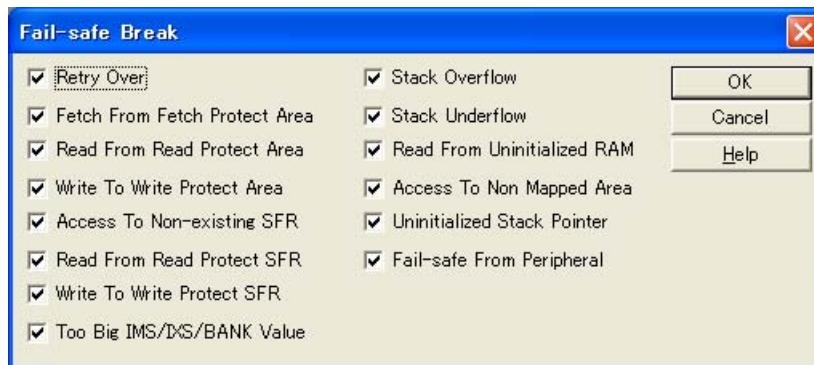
Fail-safe Break

Retry Over
Fetch From Fetch Protect Area
Read From Read Protect Area
Write To Write Protect Area
Access To Non-existing SFR
Read From Read Protect SFR
Write To Write Protect SFR
Too Big IMS/IXS/BANK Value

Stack Overflow
Stack Underflow
Read From Uninitialized RAM
Access To Non Mapped Area
Uninitialized Stack Pointer
Fail-safe From Peripheral

OK
Cancel
Help